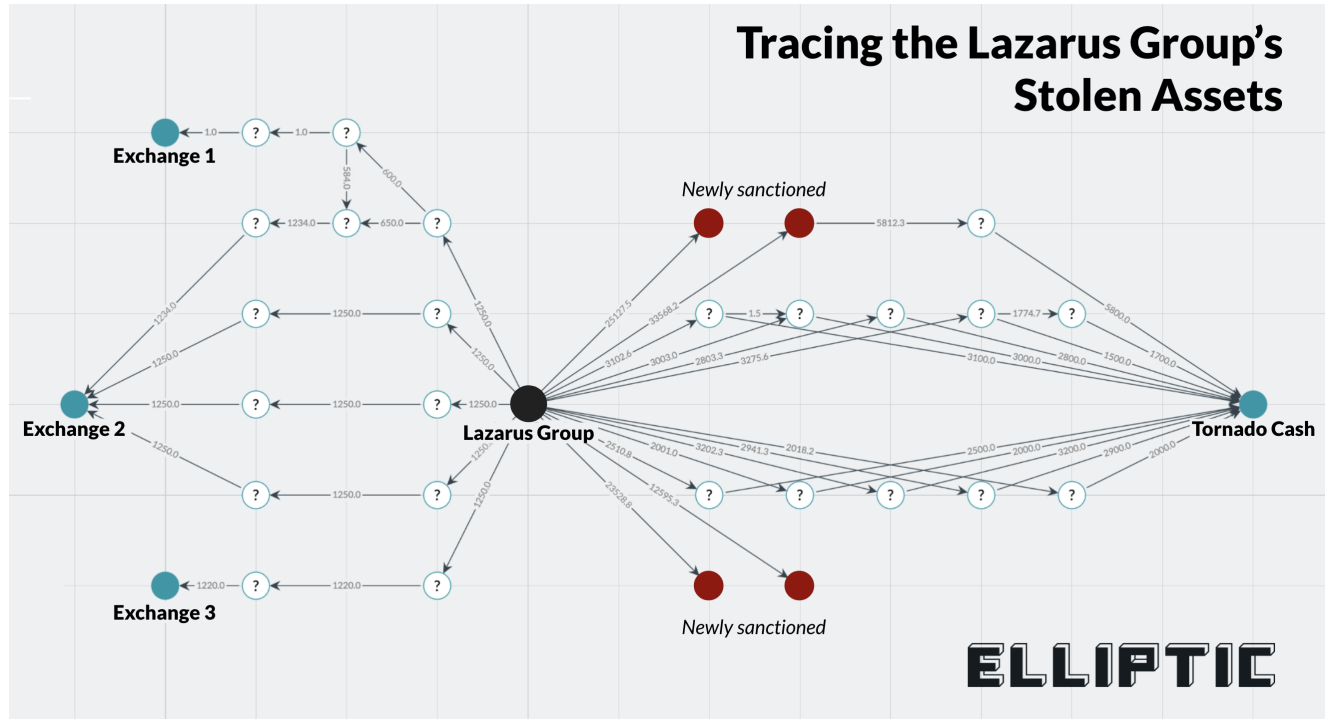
Tracing the Lazarus Group's Stolen Assets

Exchange 1
1.0
?
1.0
?
584.0
600.0
?
1234.0
?
650.0
?
1234.0
1250.0
?
1250.0
?
1250.0
1250.0
Exchange 2
1250.0
?
1250.0
?
1250.0
Lazarus Group
1250.0
1250
?
1250.0
?
1250.0
?
1220.0
?
1220.0
Exchange 3

Newly sanctioned
25127.5
33568.2
5812.3
?
?
1.5
?
?
?
1774.7
?
5800.0
1700.0
1500.0
2800.0
3000.0
3100.0
3102.6
3003.0
2803.3
3275.6
Tornado Cash
2510.8
2001.0
3202.3
2941.3
2018.2
2500.0
2000.0
3200.0
2900.0
2000.0
?
?
?
?
?
23528.8
12595.3
Newly sanctioned

ELLIPTIC